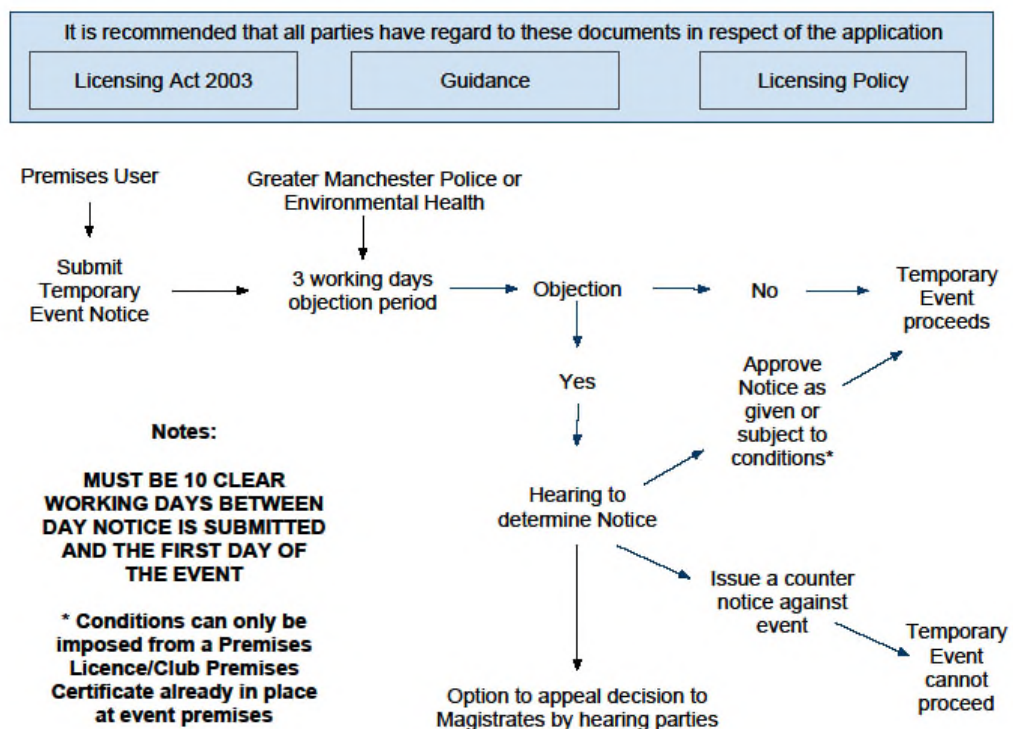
It is recommended that all parties have regard to these documents in respect of the application

Licensing Act 2003

Guidance

Licensing Policy

Premises User

Greater Manchester Police or Environmental Health

Submit Temporary Event Notice

3 working days objection period

Objection

No

Temporary Event proceeds

Yes

Approve Notice as given or subject to conditions*

Notes:

MUST BE 10 CLEAR WORKING DAYS BETWEEN DAY NOTICE IS SUBMITTED AND THE FIRST DAY OF THE EVENT

* Conditions can only be imposed from a Premises Licence/Club Premises Certificate already in place at event premises

Hearing to determine Notice

Issue a counter notice against event

Temporary Event cannot proceed

Option to appeal decision to Magistrates by hearing parties